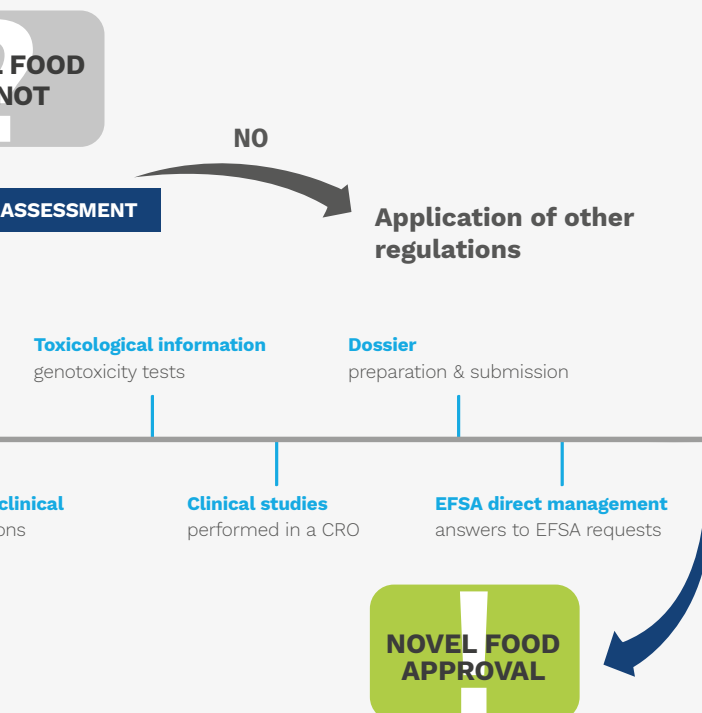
FOOD
NOT

NO

ASSESSMENT

Application of other regulations

Toxicological information
genotoxicity tests

Dossier
preparation & submission

clinical
ons

Clinical studies
performed in a CRO

EFSA direct management
answers to EFSA requests

NOVEL FOOD APPROVAL